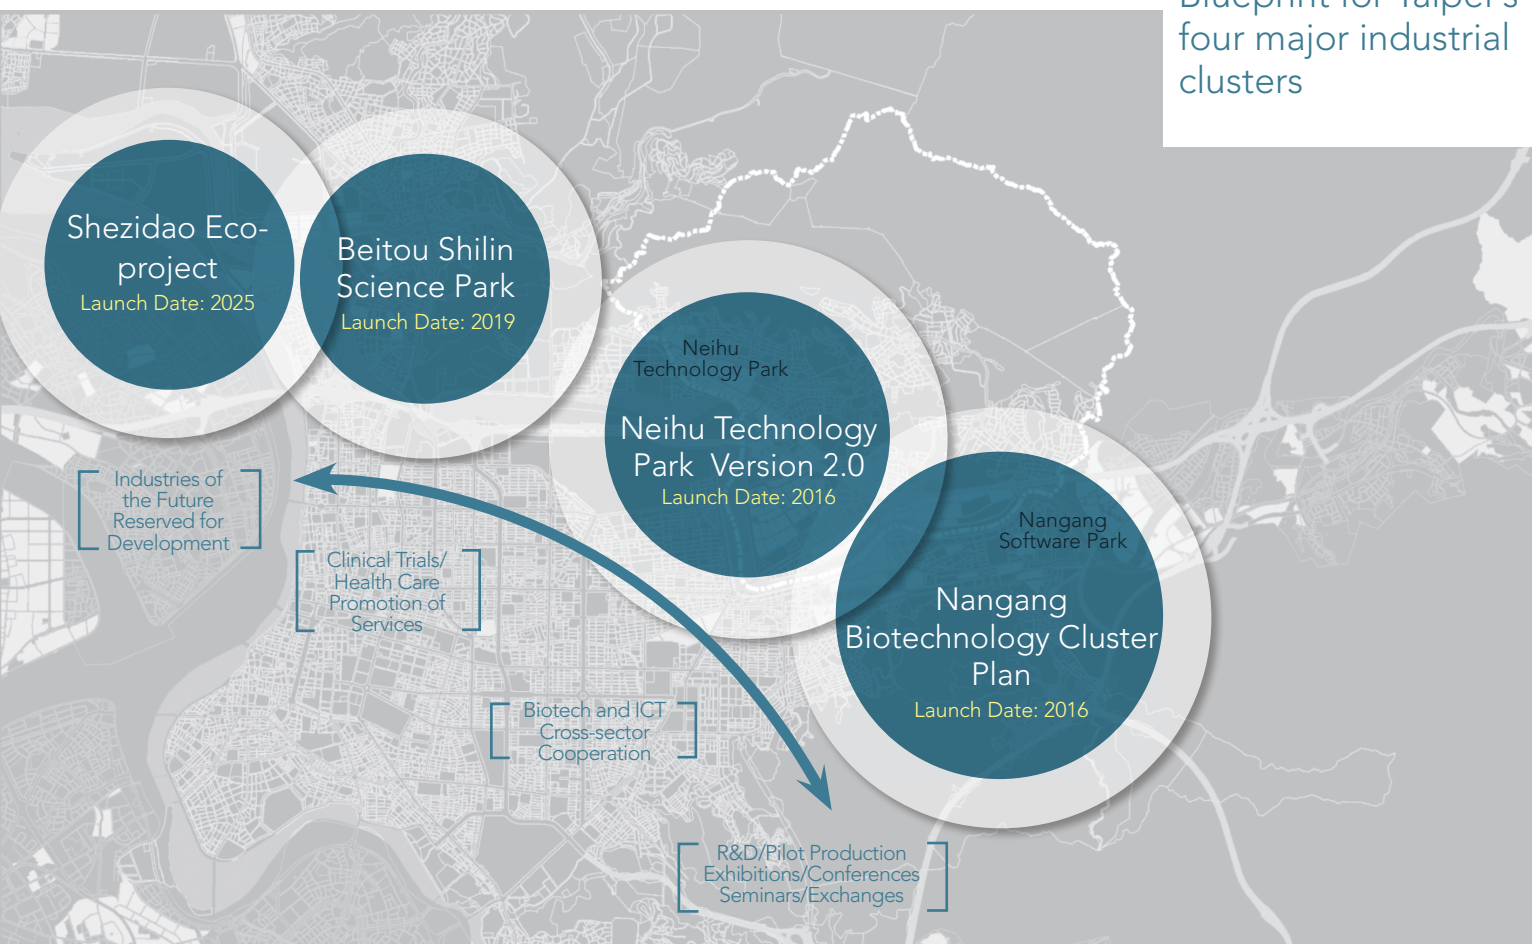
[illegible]
four major industrial clusters

Shezidao Eco-project
Launch Date: 2025

Beitou Shilin Science Park
Launch Date: 2019

Neihu Technology Park

Neihu Technology Park Version 2.0
Launch Date: 2016

Nangang Software Park

Nangang Biotechnology Cluster Plan
Launch Date: 2016

Industries of the Future Reserved for Development

Clinical Trials/ Health Care Promotion of Services

Biotech and ICT Cross-sector Cooperation

R&D/Pilot Production
Exhibitions/Conferences
Seminars/Exchanges